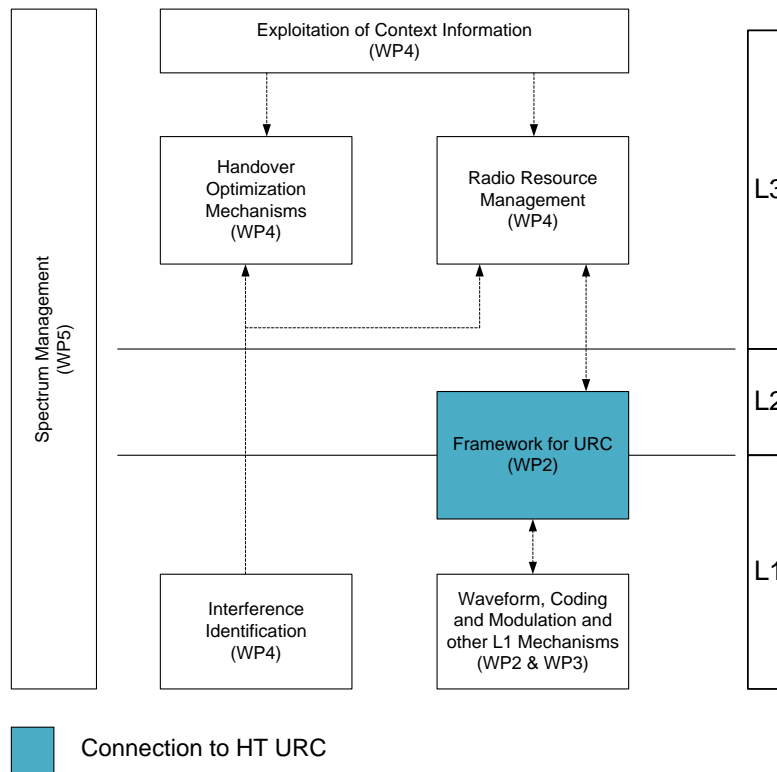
Spectrum Management (WP5)

Exploitation of Context Information (WP4)

Handover Optimization Mechanisms (WP4)

Radio Resource Management (WP4)

L3

L2

Framework for URC (WP2)

L1

Interference Identification (WP4)

Waveform, Coding and Modulation and other L1 Mechanisms (WP2 & WP3)

Connection to HT URC